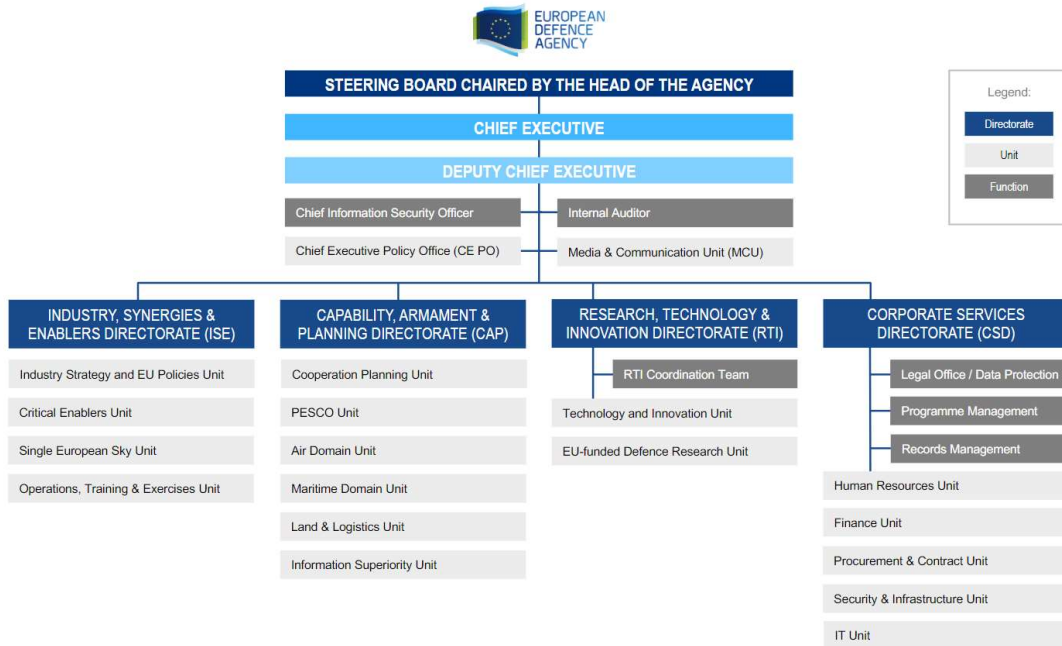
EUROPEAN DEFENCE AGENCY

STEERING BOARD CHAIRED BY THE HEAD OF THE AGENCY

CHIEF EXECUTIVE

DEPUTY CHIEF EXECUTIVE

Chief Information Security Officer

Internal Auditor

Chief Executive Policy Office (CE PO)

Media & Communication Unit (MCU)

Legend:
Directorate
Unit
Function

INDUSTRY, SYNERGIES & ENABLERS DIRECTORATE (ISE)

Industry Strategy and EU Policies Unit

Critical Enablers Unit

Single European Sky Unit

Operations, Training & Exercises Unit

CAPABILITY, ARMAMENT & PLANNING DIRECTORATE (CAP)

Cooperation Planning Unit

PESCO Unit

Air Domain Unit

Maritime Domain Unit

Land & Logistics Unit

Information Superiority Unit

RESEARCH, TECHNOLOGY & INNOVATION DIRECTORATE (RTI)

RTI Coordination Team

Technology and Innovation Unit

EU-funded Defence Research Unit

CORPORATE SERVICES DIRECTORATE (CSD)

Legal Office / Data Protection

Programme Management

Records Management

Human Resources Unit

Finance Unit

Procurement & Contract Unit

Security & Infrastructure Unit

IT Unit